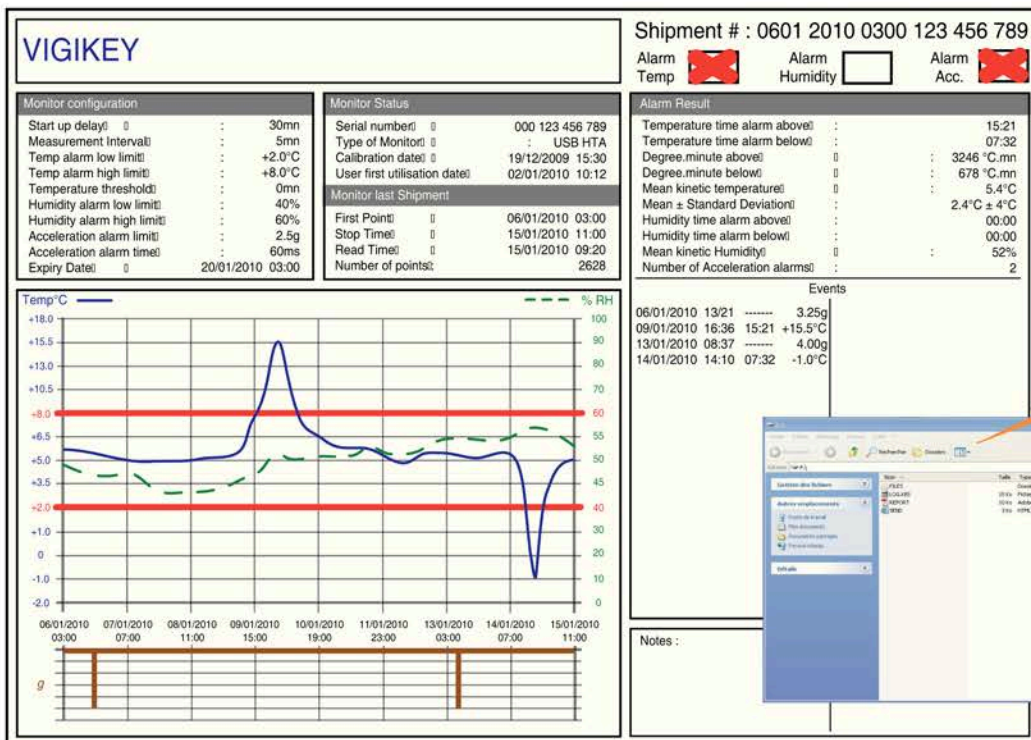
VIGIKEY

Shipment # : 0601 2010 0300 123 456 789

Alarm Temp | Alarm Humidity | Alarm Acc.

Monitor configuration

| | | |
|---|---|---|
| Start up delay | : | 30mn |
| Measurement Interval | : | 5mn |
| Temp alarm low limit | : | +2.0°C |
| Temp alarm high limit | : | +8.0°C |
| Temperature threshold | : | 0mn |
| Humidity alarm low limit | : | 40% |
| Humidity alarm high limit | : | 60% |
| Acceleration alarm limit | : | 2.5g |
| Acceleration alarm time | : | 60ms |
| Expiry Date | | 20/01/2010 03:00 |

Monitor Status

| | |
|---|---|
| Serial number | 000 123 456 789 |
| Type of Monitor | : USB HTA |
| Calibration date | 19/12/2009 15:30 |
| User first utilisation date | 02/01/2010 10:12 |

Monitor last Shipment

| | |
|---|---|
| First Point | 06/01/2010 03:00 |
| Stop Time | 15/01/2010 11:00 |
| Read Time | 15/01/2010 09:20 |
| Number of points | 2628 |

Alarm Result

| | | |
|---|---|---|
| Temperature time alarm above | : | 15:21 |
| Temperature time alarm below | : | 07:32 |
| Degree.minute above | : | 3246 °C.mn |
| Degree.minute below | : | 678 °C.mn |
| Mean kinetic temperature | : | 5.4°C |
| Mean ± Standard Deviation | : | 2.4°C ± 4°C |
| Humidity time alarm above | : | 00:00 |
| Humidity time alarm below | : | 00:00 |
| Mean kinetic Humidity | : | 52% |
| Number of Acceleration alarms | : | 2 |

Temp°C — — % RH

+18.0 +15.5 +13.0 +10.5 +8.0 +6.5 +5.0 +3.5 +2.0 +1.0 0 -1.0 -2.0

100 90 80 70 60 55 50 45 40 30 20 10 0

06/01/2010 03:00 07/01/2010 07:00 08/01/2010 11:00 09/01/2010 15:00 10/01/2010 19:00 11/01/2010 23:00 13/01/2010 03:00 14/01/2010 07:00 15/01/2010 11:00

g

Events

06/01/2010 13/21 ------- 3.25g
09/01/2010 16:36 15:21 +15.5°C
13/01/2010 08:37 ------- 4.00g
14/01/2010 14:10 07:32 -1.0°C

Notes :